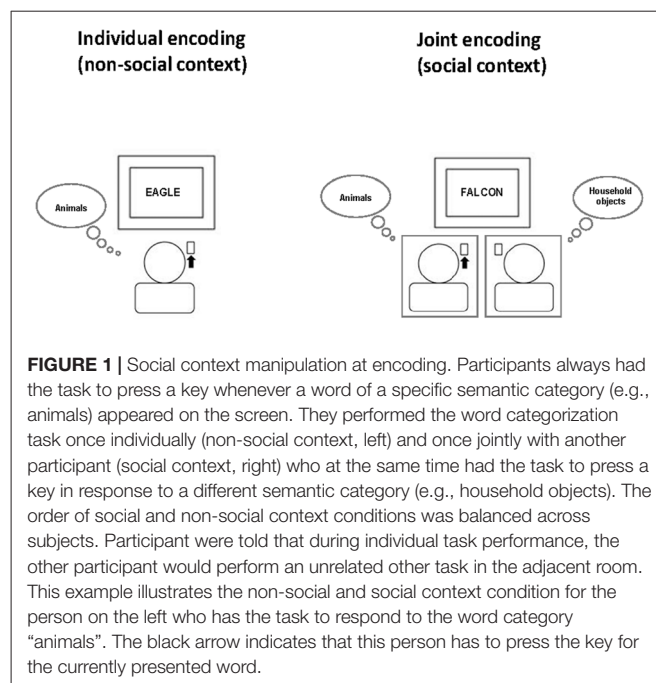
Individual encoding
(non-social context)

Joint encoding
(social context)

Animals

EAGLE

Animals

FALCON

Household objects

**FIGURE 1 |** Social context manipulation at encoding. Participants always had the task to press a key whenever a word of a specific semantic category (e.g., animals) appeared on the screen. They performed the word categorization task once individually (non-social context, left) and once jointly with another participant (social context, right) who at the same time had the task to press a key in response to a different semantic category (e.g., household objects). The order of social and non-social context conditions was balanced across subjects. Participant were told that during individual task performance, the other participant would perform an unrelated other task in the adjacent room. This example illustrates the non-social and social context condition for the person on the left who has the task to respond to the word category "animals". The black arrow indicates that this person has to press the key for the currently presented word.